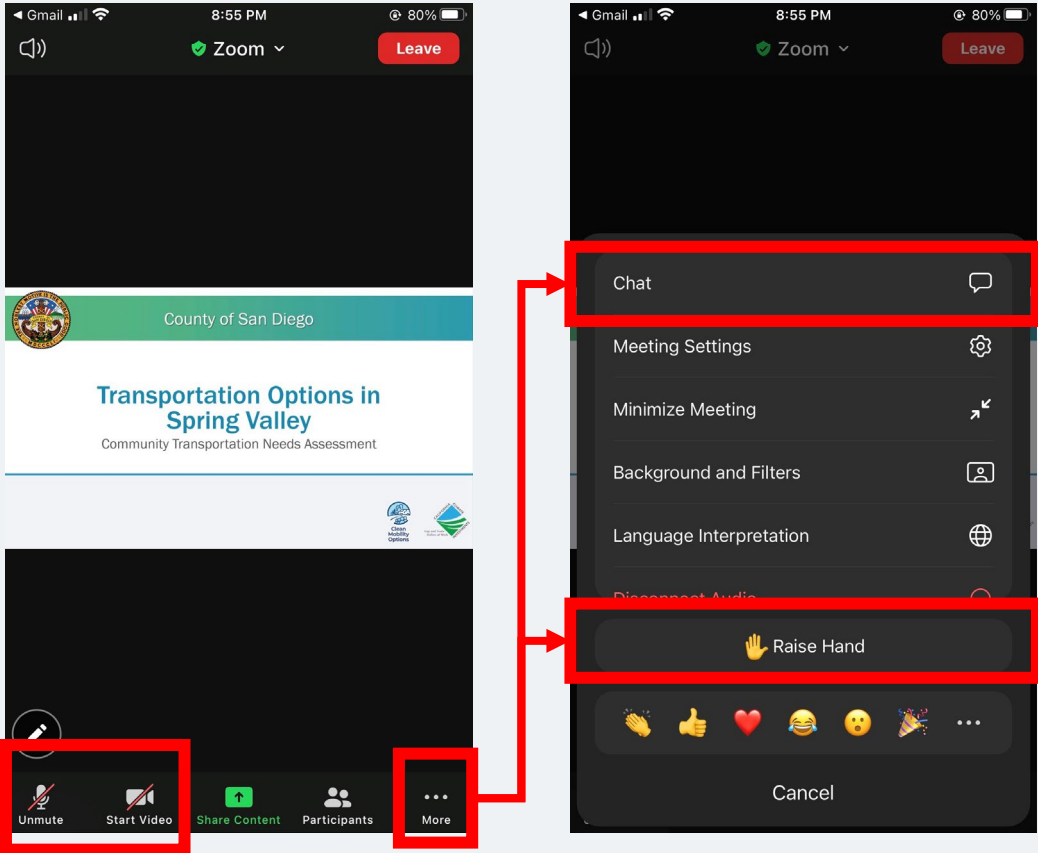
◀ Gmail 8:55 PM 80%

Zoom

Leave

County of San Diego

Transportation Options in Spring Valley

Community Transportation Needs Assessment

Clean Mobility Options

Unmute

Start Video

Share Content

Participants

More

◀ Gmail 8:55 PM 80%

Zoom

Leave

Chat

Meeting Settings

Minimize Meeting

Background and Filters

Language Interpretation

Disconnect Audio

✋ Raise Hand

Cancel